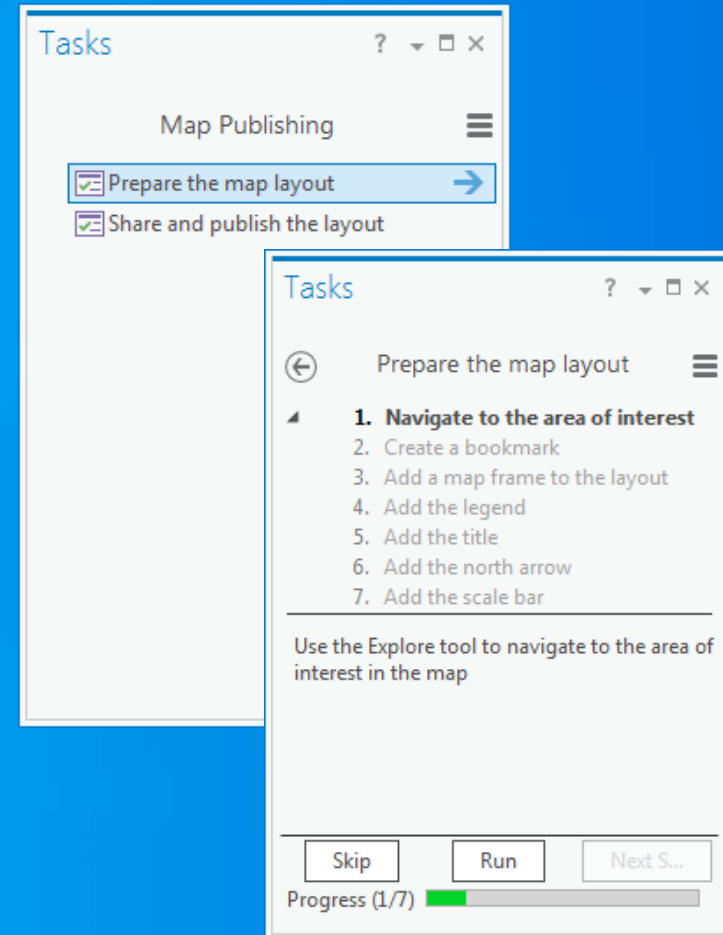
Tasks ? ✕

Map Publishing

Prepare the map layout

Share and publish the layout

Tasks ? ✕

Prepare the map layout

1. Navigate to the area of interest
2. Create a bookmark
3. Add a map frame to the layout
4. Add the legend
5. Add the title
6. Add the north arrow
7. Add the scale bar

Use the Explore tool to navigate to the area of interest in the map

Skip Run Next S...

Progress (1/7)